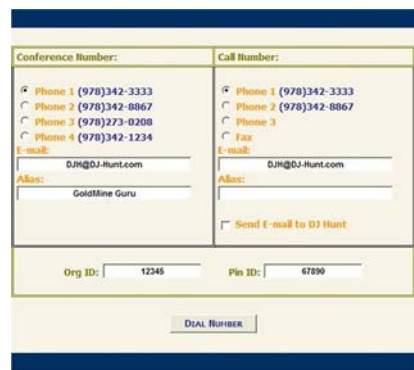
Conference Number:

Phone 1 (978)342-3333
Phone 2 (978)342-8867
Phone 3 (978)273-0208
Phone 4 (978)342-1234
E-mail:
DJH@DJ-Hunt.com
Alias:
GoldMine Guru

Call Number:

Phone 1 (978)342-3333
Phone 2 (978)342-8867
Phone 3
Fax
E-mail:
DJH@DJ-Hunt.com
Alias:

Send E-mail to DJ Hunt

Org ID: 12345
Pin ID: 67890

DIAL NUMBER